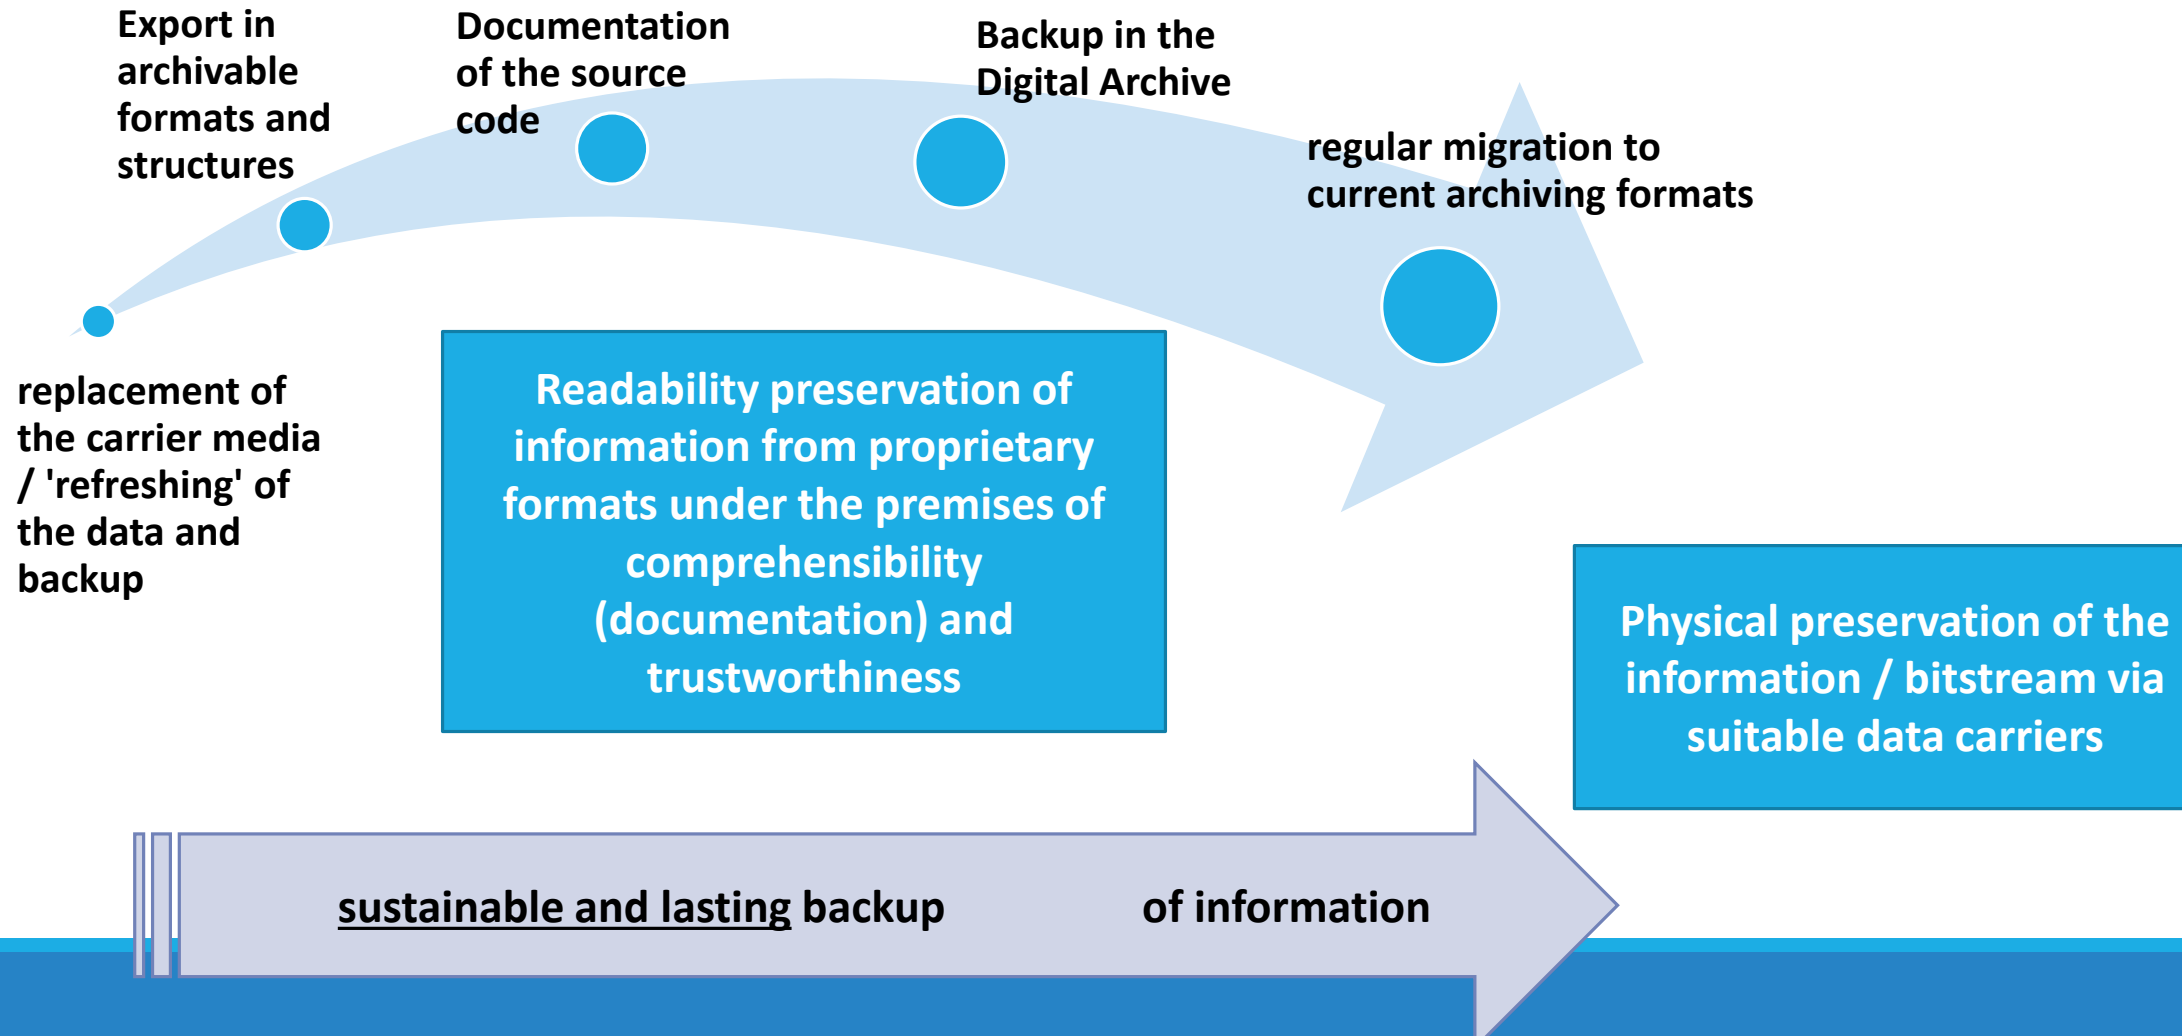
Export in archivable formats and structures

Documentation of the source code

Backup in the Digital Archive

regular migration to current archiving formats

replacement of the carrier media / 'refreshing' of the data and backup

Readability preservation of information from proprietary formats under the premises of comprehensibility (documentation) and trustworthiness

Physical preservation of the information / bitstream via suitable data carriers

sustainable and lasting backup of information